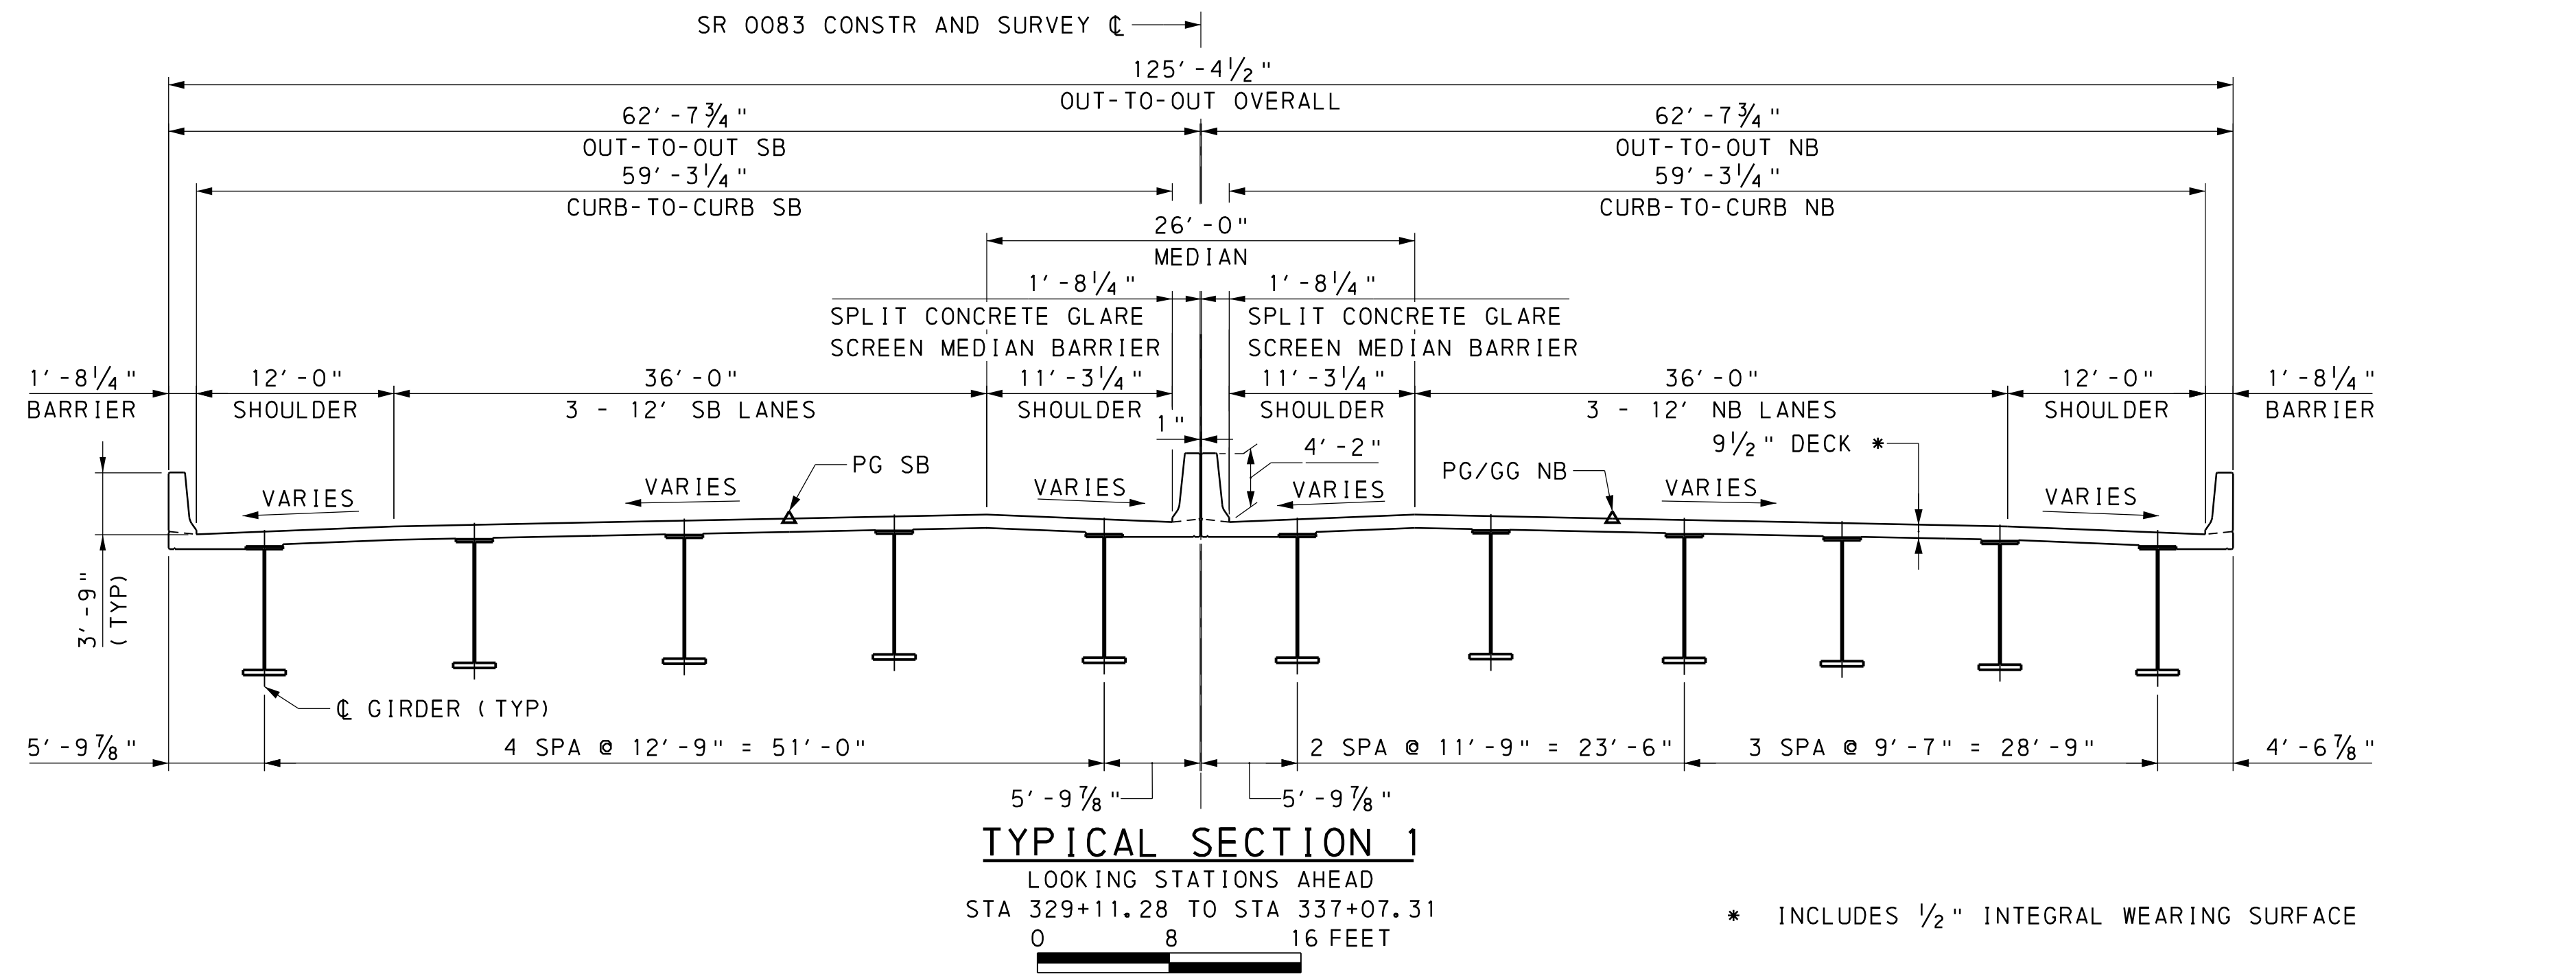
SR 0083 CONSTR AND SURVEY ℄

$125'-4\frac{1}{2}"$
OUT-TO-OUT OVERALL

$62'-7\frac{3}{4}"$
OUT-TO-OUT SB
$59'-3\frac{1}{4}"$
CURB-TO-CURB SB

$62'-7\frac{3}{4}"$
OUT-TO-OUT NB
$59'-3\frac{1}{4}"$
CURB-TO-CURB NB

26'-0"
MEDIAN

$1'-8\frac{1}{4}"$
SPLIT CONCRETE GLARE SCREEN MEDIAN BARRIER

$1'-8\frac{1}{4}"$
SPLIT CONCRETE GLARE SCREEN MEDIAN BARRIER

$1'-8\frac{1}{4}"$
BARRIER

12'-0"
SHOULDER

36'-0"
3 - 12' SB LANES

$11'-3\frac{1}{4}"$
SHOULDER

1"

$11'-3\frac{1}{4}"$
SHOULDER

36'-0"
3 - 12' NB LANES

12'-0"
SHOULDER

$1'-8\frac{1}{4}"$
BARRIER

4'-2"

$9\frac{1}{2}"$ DECK ∗

VARIES
VARIES
PG SB
VARIES
VARIES
PG/GG NB
VARIES
VARIES

3'-9" (TYP)

℄ GIRDER (TYP)

$5'-9\frac{7}{8}"$
4 SPA @ 12'-9" = 51'-0"
2 SPA @ 11'-9" = 23'-6"
3 SPA @ 9'-7" = 28'-9"
$4'-6\frac{7}{8}"$

$5'-9\frac{7}{8}"$
$5'-9\frac{7}{8}"$

TYPICAL SECTION 1
LOOKING STATIONS AHEAD
STA 329+11.28 TO STA 337+07.31
0 8 16 FEET

∗ INCLUDES $\frac{1}{2}"$ INTEGRAL WEARING SURFACE